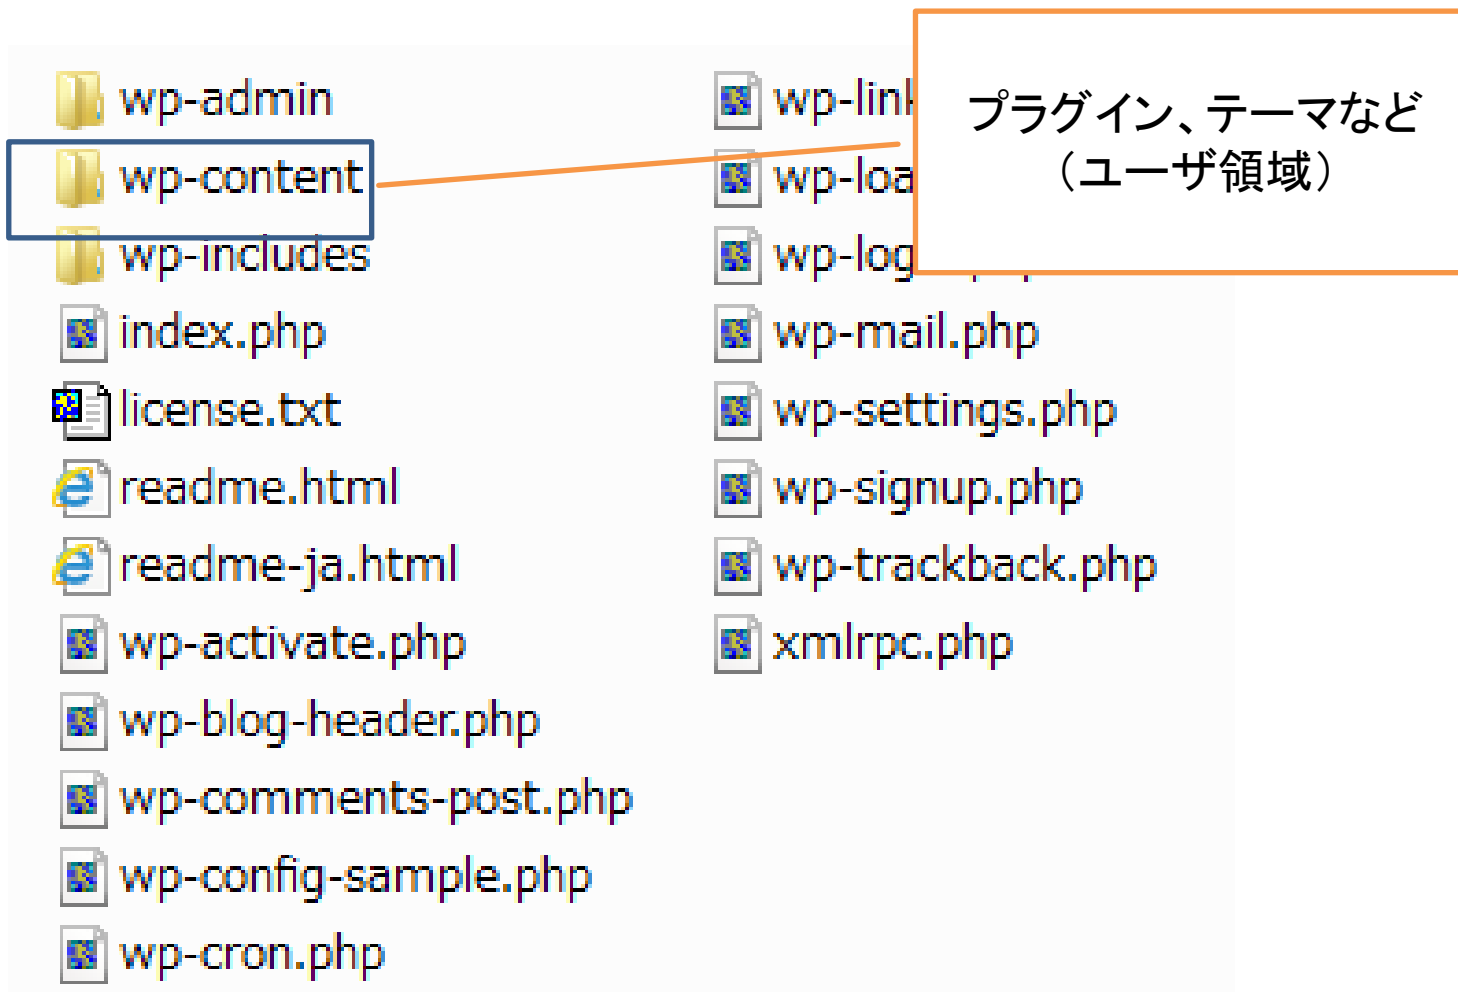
wp-admin
wp-content
wp-includes
index.php
license.txt
readme.html
readme-ja.html
wp-activate.php
wp-blog-header.php
wp-comments-post.php
wp-config-sample.php
wp-cron.php

wp-lin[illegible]
wp-loa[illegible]
wp-log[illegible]
wp-mail.php
wp-settings.php
wp-signup.php
wp-trackback.php
xmlrpc.php

プラグイン、テーマなど
（ユーザ領域）